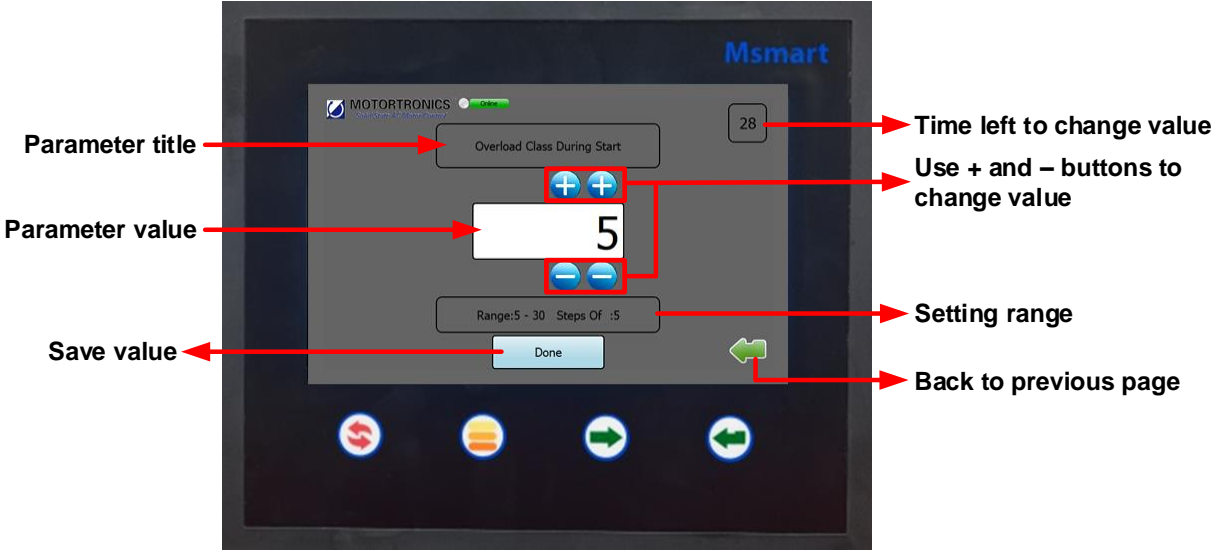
Msmart

MOTORTRONICS
Solid State AC Motor Control

Online

28

Time left to change value

Parameter title

Overload Class During Start

Use + and – buttons to change value

Parameter value

5

Range:5 - 30 Steps Of :5

Setting range

Save value

Done

Back to previous page